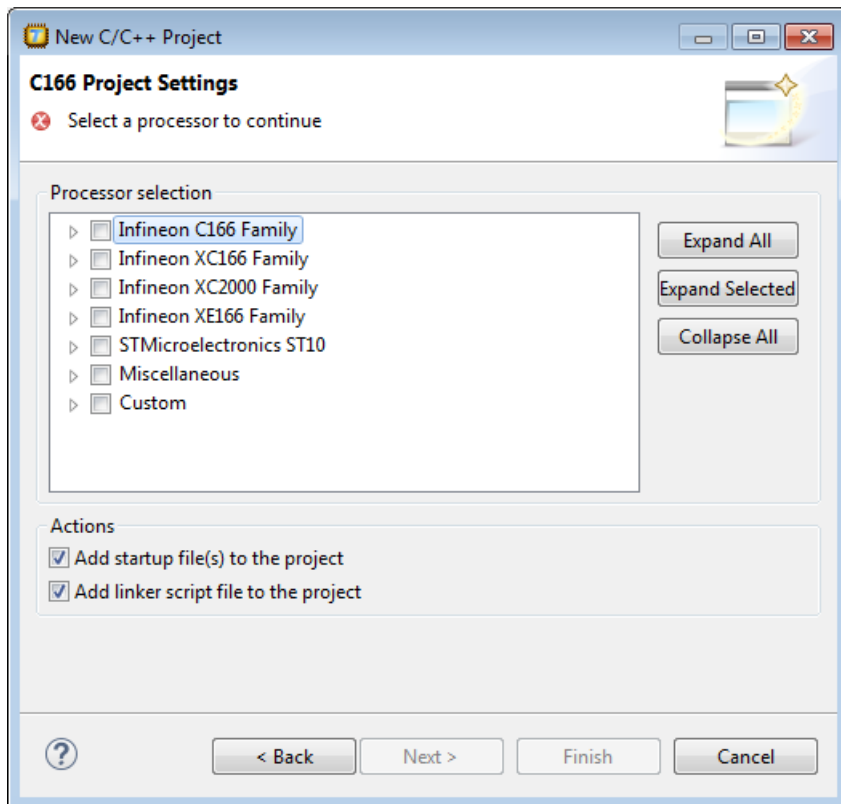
New C/C++ Project

C166 Project Settings

Select a processor to continue

Processor selection

Infineon C166 Family
Infineon XC166 Family
Infineon XC2000 Family
Infineon XE166 Family
STMicroelectronics ST10
Miscellaneous
Custom

Expand All
Expand Selected
Collapse All

Actions

Add startup file(s) to the project
Add linker script file to the project

?

< Back
Next >
Finish
Cancel